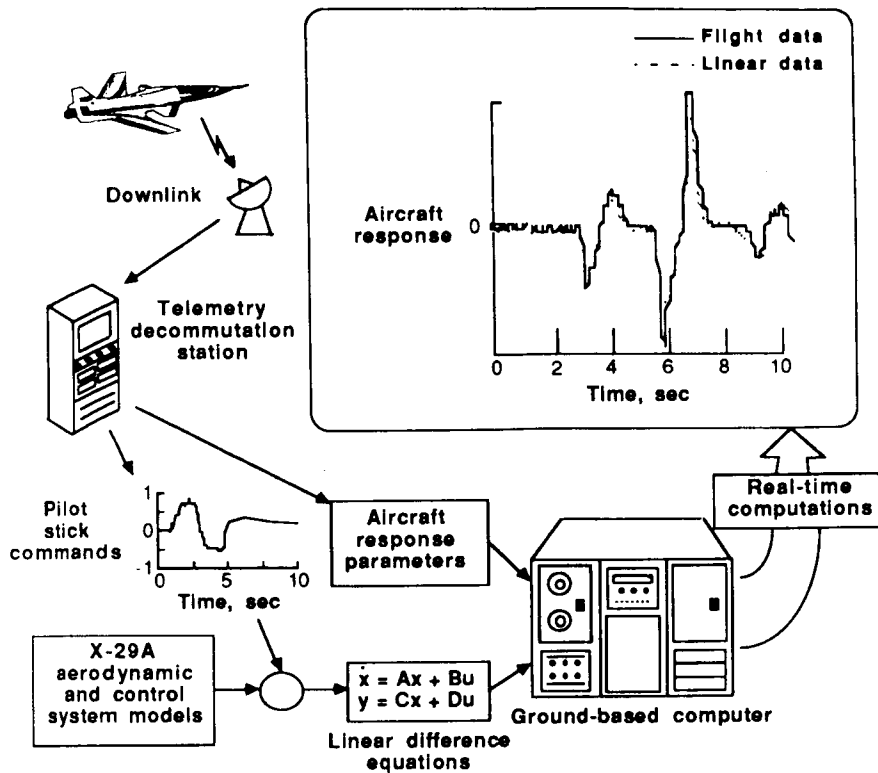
Flight data
Linear data

Aircraft response

0

0
2
4
6
8
10
Time, sec

Downlink

Telemetry decommutation station

Pilot stick commands

1
0
-1
0
5
10
Time, sec

Aircraft response parameters

Real-time computations

X-29A aerodynamic and control system models

$\dot{x} = Ax + Bu$
$y = Cx + Du$

Linear difference equations

Ground-based computer